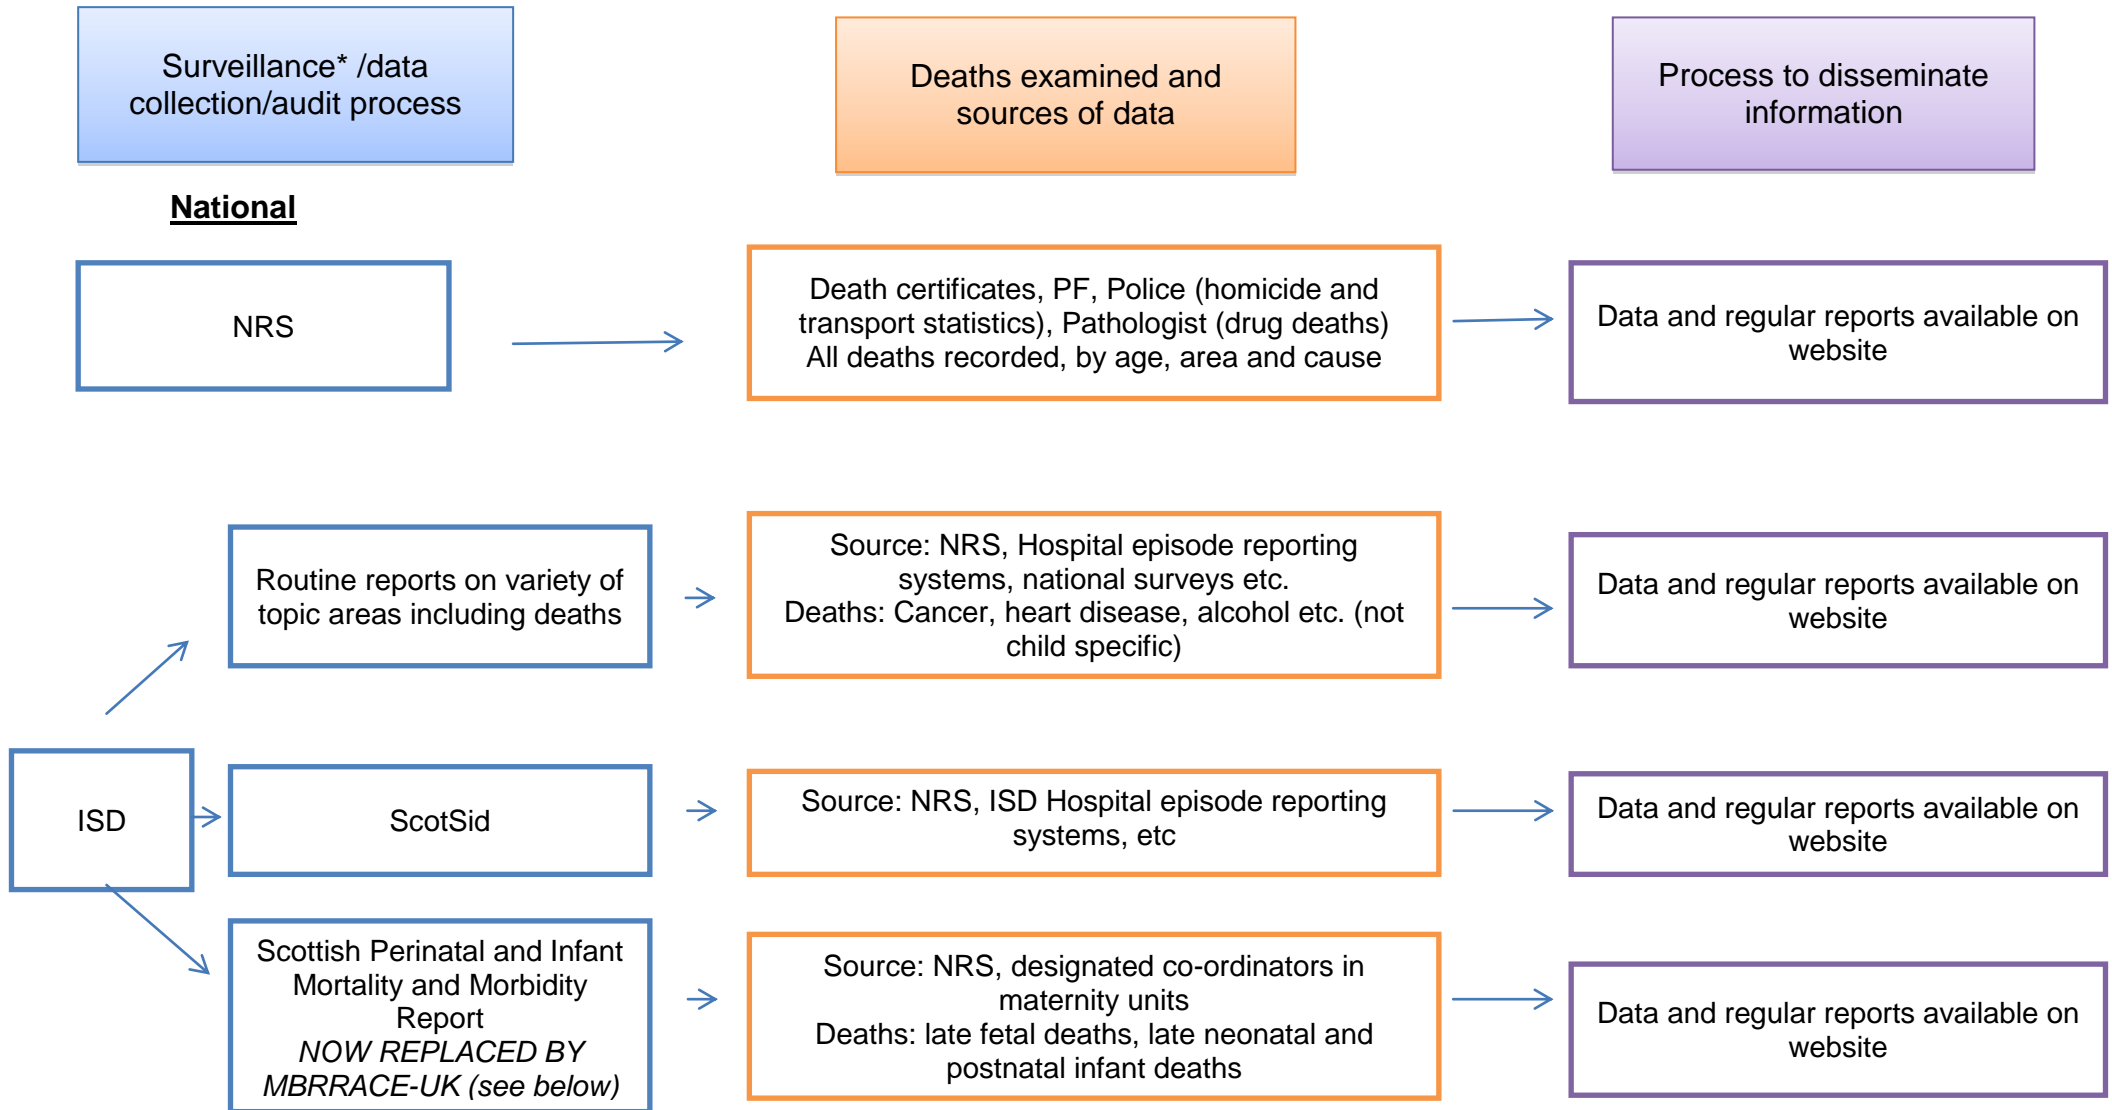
Surveillance* /data collection/audit process

Deaths examined and sources of data

Process to disseminate information

National

NRS

Death certificates, PF, Police (homicide and transport statistics), Pathologist (drug deaths)
All deaths recorded, by age, area and cause

Data and regular reports available on website

Routine reports on variety of topic areas including deaths

Source: NRS, Hospital episode reporting systems, national surveys etc.
Deaths: Cancer, heart disease, alcohol etc. (not child specific)

Data and regular reports available on website

ISD

ScotSid

Source: NRS, ISD Hospital episode reporting systems, etc

Data and regular reports available on website

Scottish Perinatal and Infant Mortality and Morbidity Report
*NOW REPLACED BY MBRRACE-UK (see below)*

Source: NRS, designated co-ordinators in maternity units
Deaths: late fetal deaths, late neonatal and postnatal infant deaths

Data and regular reports available on website